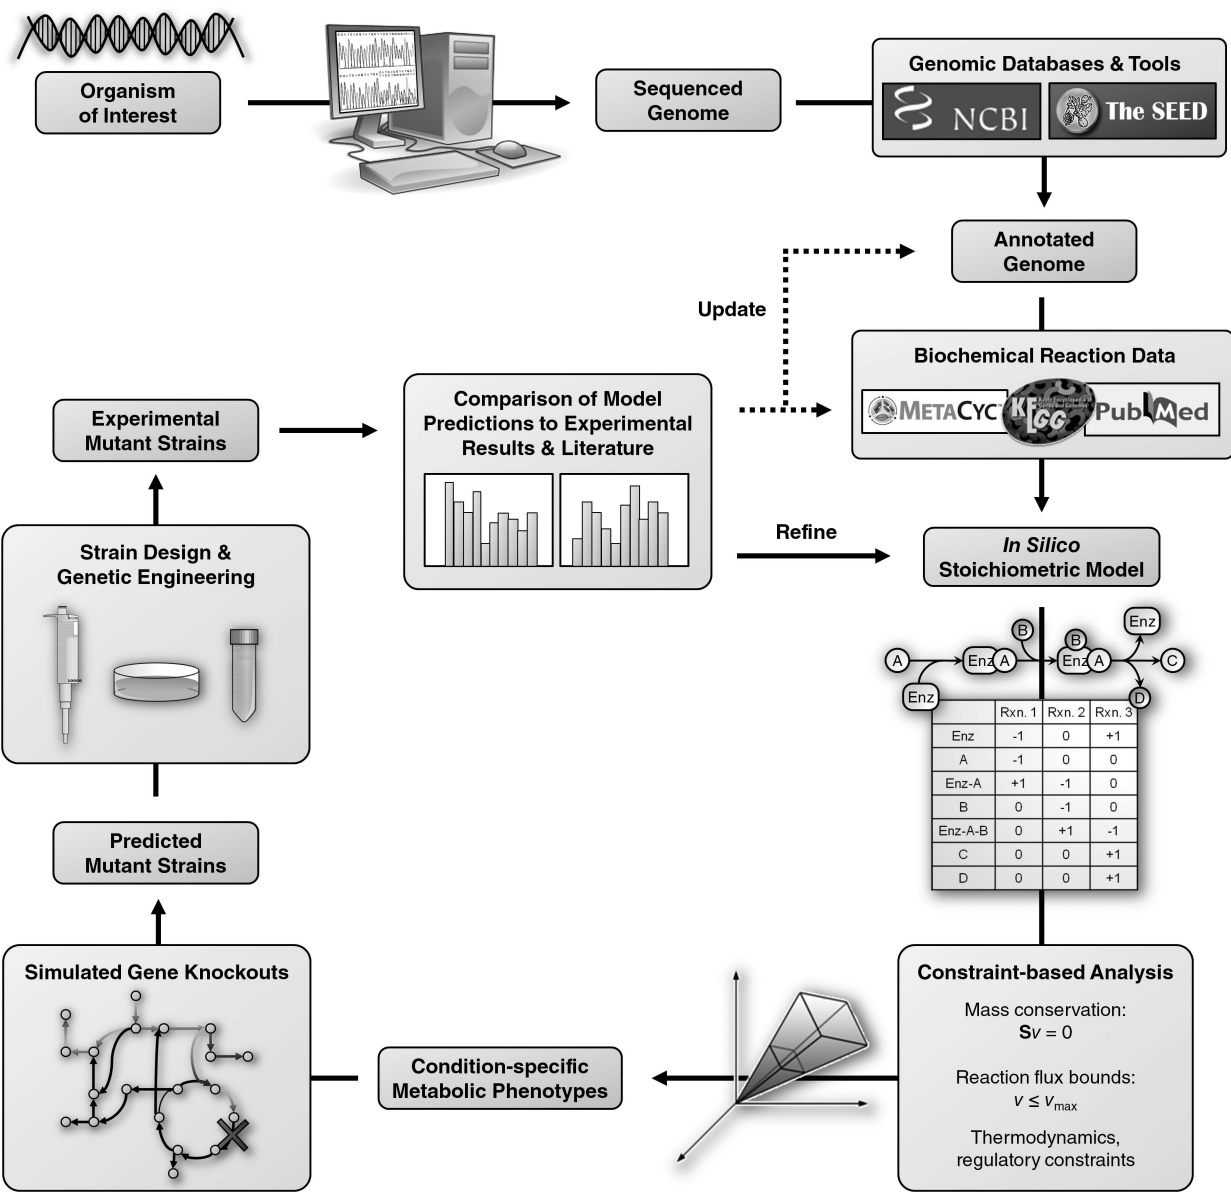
Organism of Interest

Sequenced Genome

Genomic Databases & Tools

NCBI

The SEED

Annotated Genome

Update

Biochemical Reaction Data

METACYC

KEGG

PubMed

Experimental Mutant Strains

Comparison of Model Predictions to Experimental Results & Literature

Refine

In Silico Stoichiometric Model

Strain Design & Genetic Engineering

A

Enz

Enz A

B

Enz A

B

Enz

C

D

|  | Rxn. 1 | Rxn. 2 | Rxn. 3 |
|---|---|---|---|
| Enz | -1 | 0 | +1 |
| A | -1 | 0 | 0 |
| Enz-A | +1 | -1 | 0 |
| B | 0 | -1 | 0 |
| Enz-A-B | 0 | +1 | -1 |
| C | 0 | 0 | +1 |
| D | 0 | 0 | +1 |

Predicted Mutant Strains

Simulated Gene Knockouts

Condition-specific Metabolic Phenotypes

Constraint-based Analysis

Mass conservation:
$\mathbf{S}v = 0$

Reaction flux bounds:
$v \leq v_{max}$

Thermodynamics, regulatory constraints